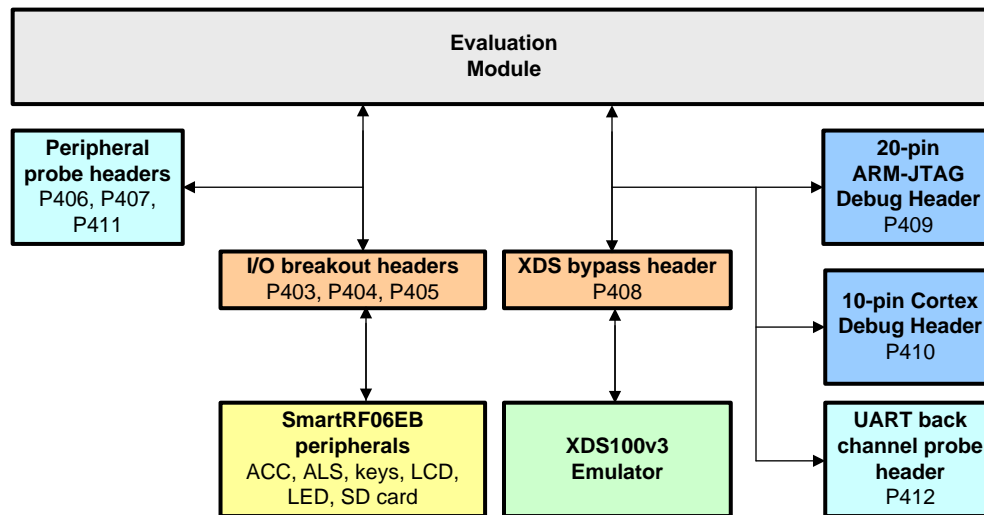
Evaluation Module

Peripheral probe headers
P406, P407, P411

I/O breakout headers
P403, P404, P405

XDS bypass header
P408

20-pin ARM-JTAG Debug Header
P409

10-pin Cortex Debug Header
P410

SmartRF06EB peripherals
ACC, ALS, keys, LCD, LED, SD card

XDS100v3 Emulator

UART back channel probe header
P412